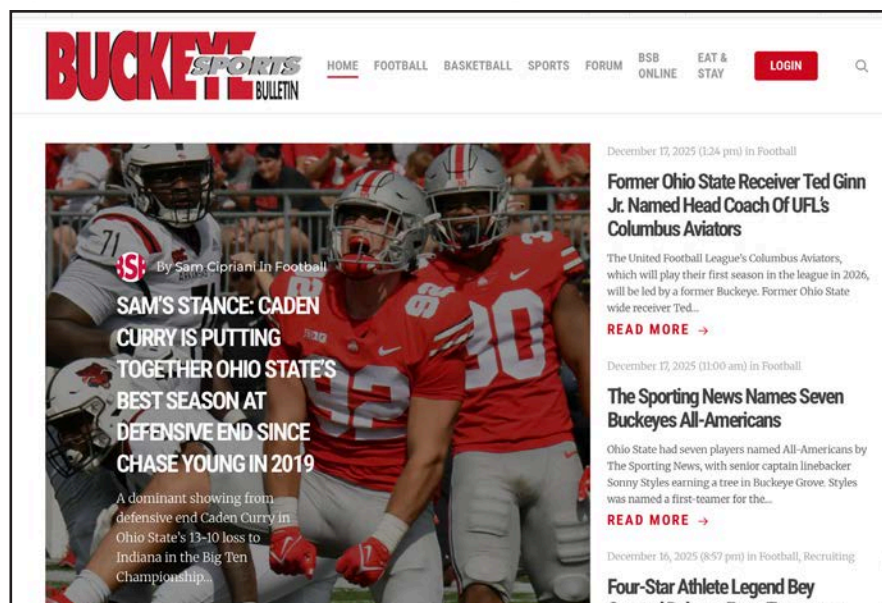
BUCKEYE SPORTS BULLETIN

HOME FOOTBALL BASKETBALL SPORTS FORUM BSB ONLINE EAT & STAY LOGIN

SI By Sam Cipriani In Football

SAM'S STANCE: CADEN CURRY IS PUTTING TOGETHER OHIO STATE'S BEST SEASON AT DEFENSIVE END SINCE CHASE YOUNG IN 2019

A dominant showing from defensive end Caden Curry in Ohio State's 13-10 loss to Indiana in the Big Ten Championship...

December 17, 2025 (1:24 pm) in Football

Former Ohio State Receiver Ted Ginn Jr. Named Head Coach Of UFL's Columbus Aviators

The United Football League's Columbus Aviators, which will play their first season in the league in 2026, will be led by a former Buckeye. Former Ohio State wide receiver Ted...

READ MORE →

December 17, 2025 (11:00 am) in Football

The Sporting News Names Seven Buckeyes All-Americans

Ohio State had seven players named All-Americans by The Sporting News, with senior captain linebacker Sonny Styles earning a tree in Buckeye Grove. Styles was named a first-teamer for the...

READ MORE →

December 16, 2025 (8:57 pm) in Football, Recruiting

Four-Star Athlete Legend Bey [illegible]